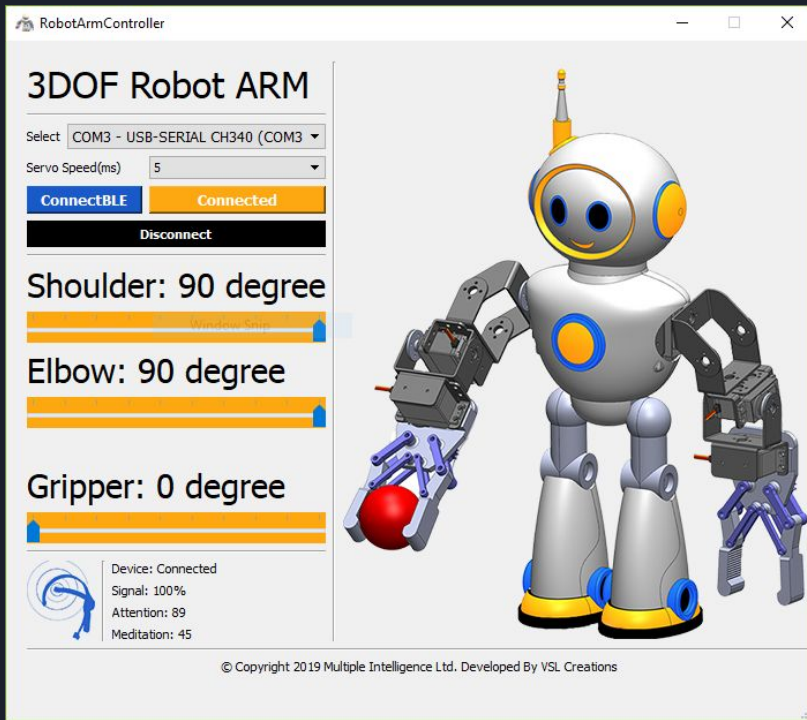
RobotArmController

3DOF Robot ARM

Select COM3 - USB-SERIAL CH340 (COM3

Servo Speed(ms) 5

ConnectBLE

Connected

Disconnect

Shoulder: 90 degree

Window Snip

Elbow: 90 degree

Gripper: 0 degree

Device: Connected
Signal: 100%
Attention: 89
Meditation: 45

© Copyright 2019 Multiple Intelligence Ltd. Developed By VSL Creations